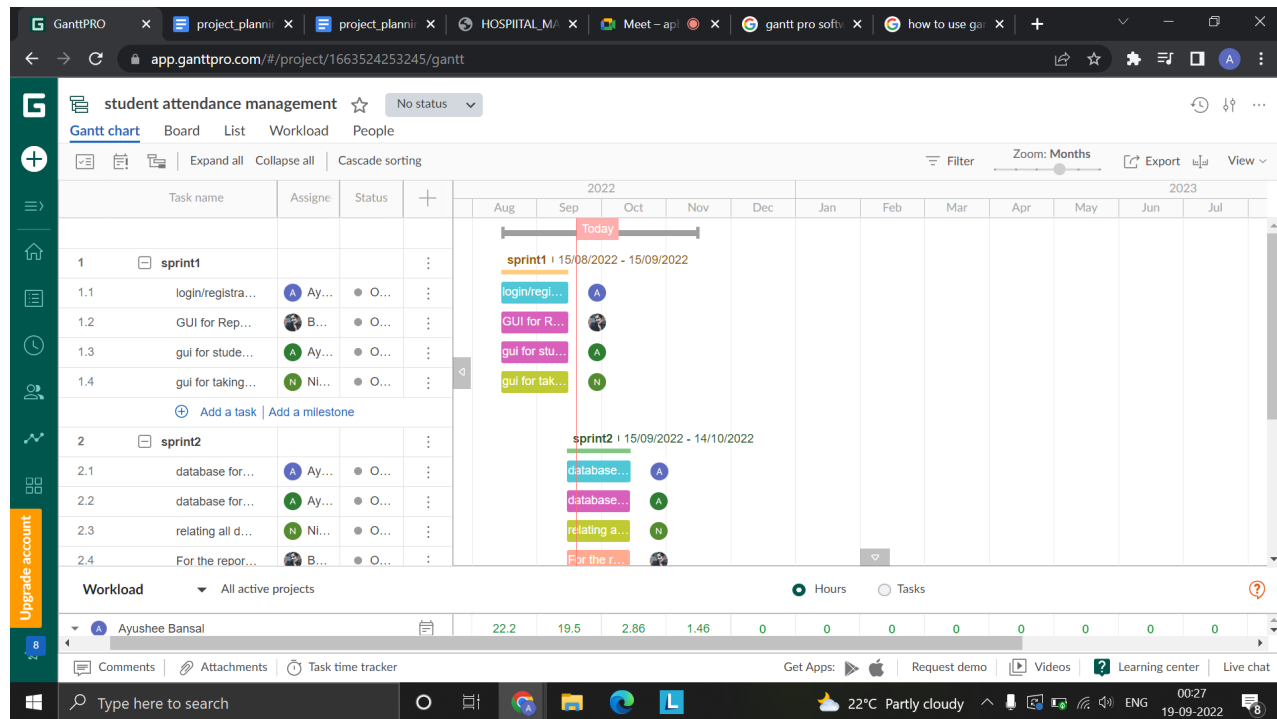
GanttPRO | project_plannir | project_plannir | HOSPIITAL_MA | Meet – apl | gantt pro softv | how to use gar

app.ganttpro.com/#/project/1663524253245/gantt

student attendance management | No status

Gantt chart | Board | List | Workload | People

Expand all | Collapse all | Cascade sorting

Filter | Zoom: Months | Export | View

| | Task name | Assigne | Status |
|---|---|---|---|
| 1 | sprint1 | | |
| 1.1 | login/registra... | Ay... | O... |
| 1.2 | GUI for Rep... | B... | O... |
| 1.3 | gui for stude... | Ay... | O... |
| 1.4 | gui for taking... | Ni... | O... |
| | Add a task \| Add a milestone | | |
| 2 | sprint2 | | |
| 2.1 | database for... | Ay... | O... |
| 2.2 | database for... | Ay... | O... |
| 2.3 | relating all d... | Ni... | O... |
| 2.4 | For the repor... | B... | O... |

2022: Aug | Sep | Oct | Nov | Dec
2023: Jan | Feb | Mar | Apr | May | Jun | Jul

Today

sprint1 | 15/08/2022 - 15/09/2022
login/regi... A
GUI for R...
gui for stu... A
gui for tak... N

sprint2 | 15/09/2022 - 14/10/2022
database... A
database... A
relating a... N
For the r...

Workload | All active projects | Hours | Tasks

Ayushee Bansal | 22.2 | 19.5 | 2.86 | 1.46 | 0 | 0 | 0 | 0 | 0 | 0 | 0 | 0

Comments | Attachments | Task time tracker | Get Apps: | Request demo | Videos | Learning center | Live chat

Upgrade account

8

Type here to search | 22°C Partly cloudy | ENG | 00:27 19-09-2022